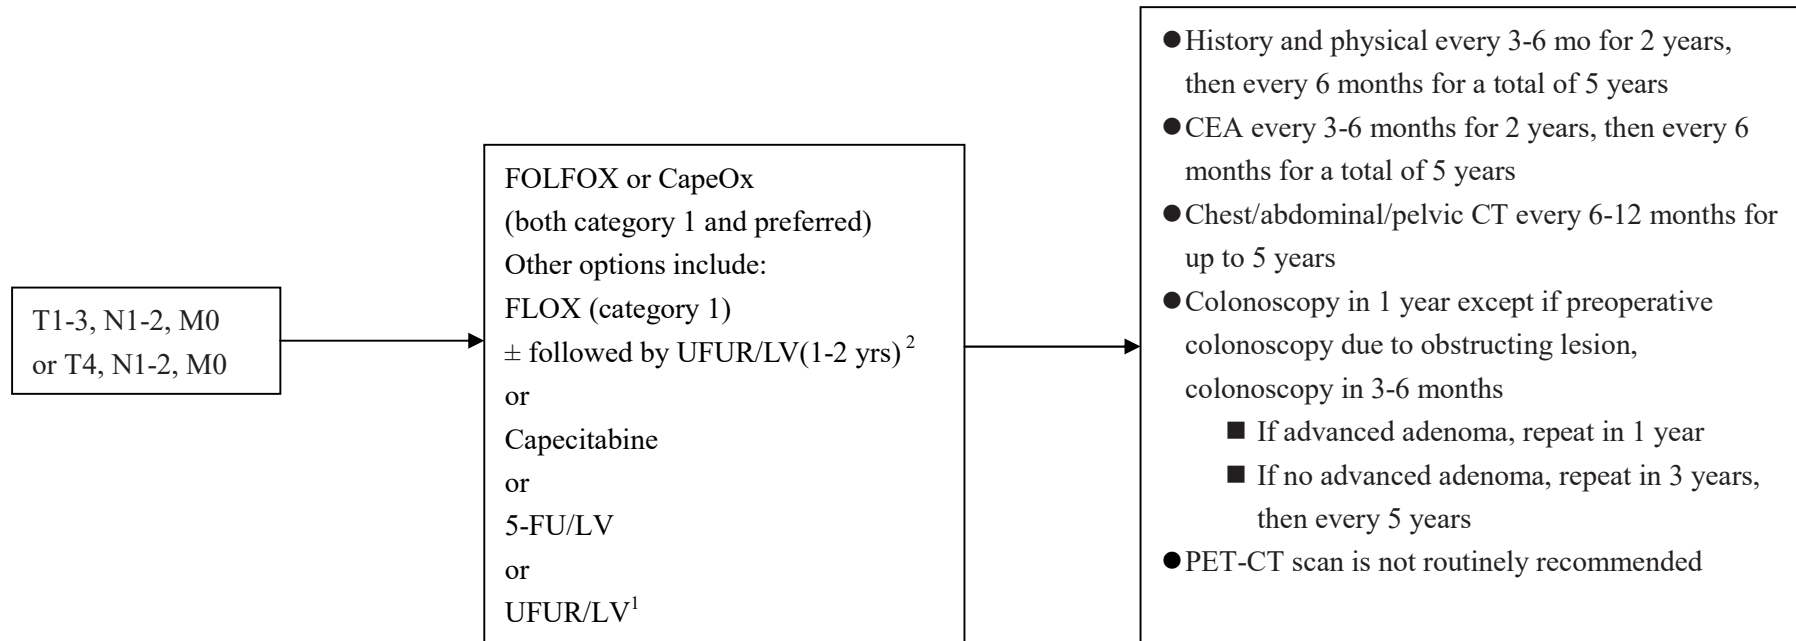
T1-3, N1-2, M0
or T4, N1-2, M0

FOLFOX or CapeOx
(both category 1 and preferred)
Other options include:
FLOX (category 1)
$\pm$ followed by UFUR/LV(1-2 yrs)$^{2}$
or
Capecitabine
or
5-FU/LV
or
UFUR/LV$^{1}$

● History and physical every 3-6 mo for 2 years, then every 6 months for a total of 5 years
● CEA every 3-6 months for 2 years, then every 6 months for a total of 5 years
● Chest/abdominal/pelvic CT every 6-12 months for up to 5 years
● Colonoscopy in 1 year except if preoperative colonoscopy due to obstructing lesion, colonoscopy in 3-6 months
■ If advanced adenoma, repeat in 1 year
■ If no advanced adenoma, repeat in 3 years, then every 5 years
● PET-CT scan is not routinely recommended